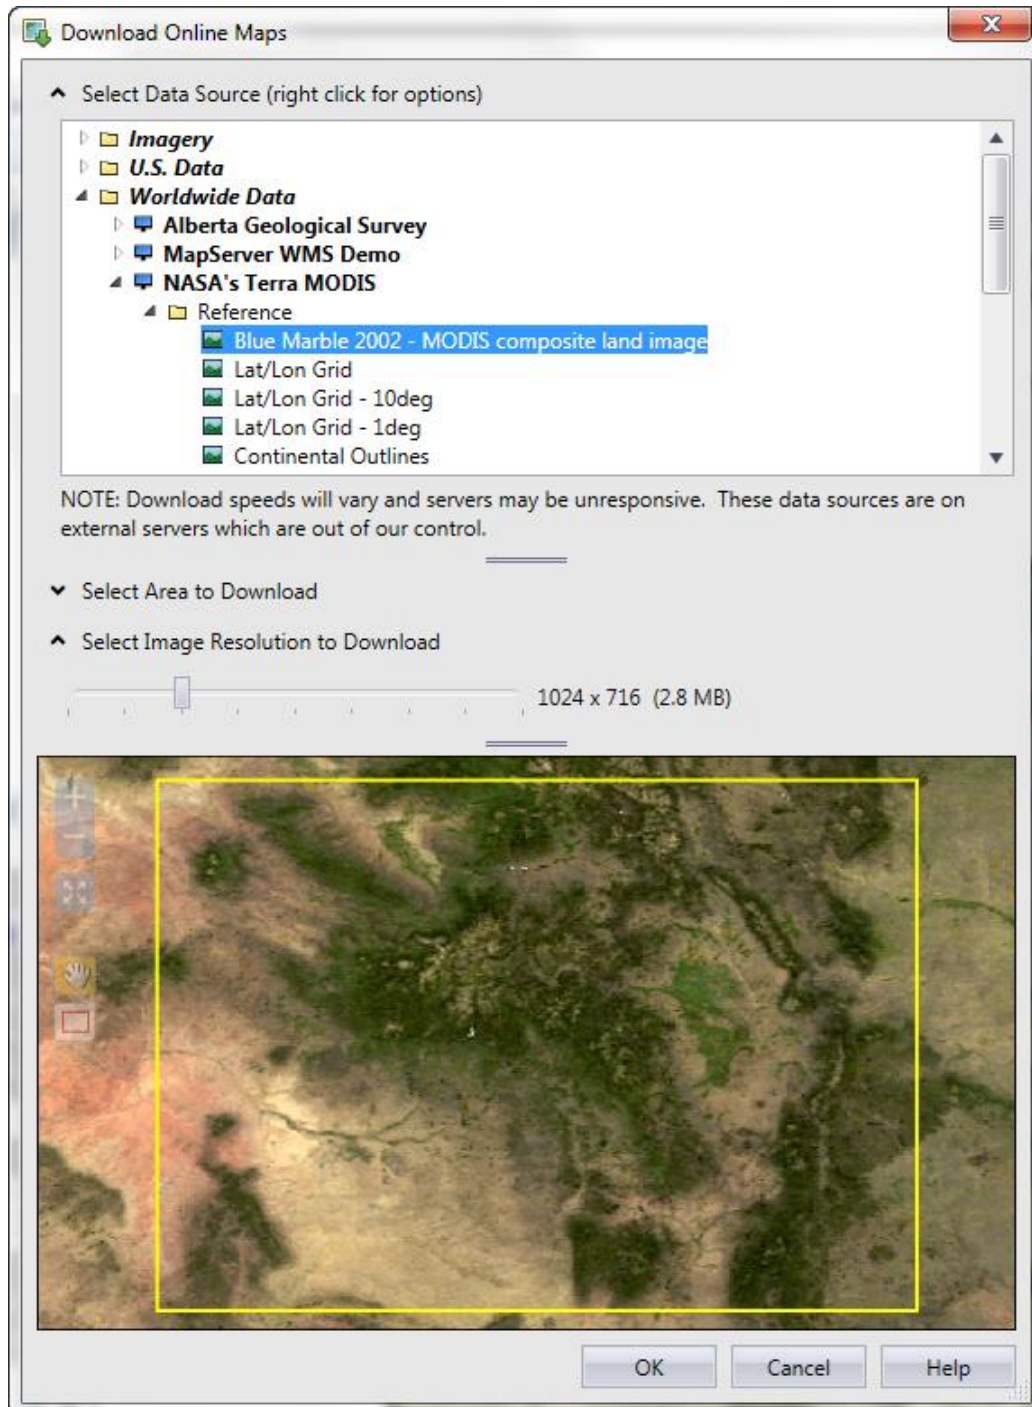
Download Online Maps

Select Data Source (right click for options)

Imagery
U.S. Data
Worldwide Data
Alberta Geological Survey
MapServer WMS Demo
NASA's Terra MODIS
Reference
Blue Marble 2002 - MODIS composite land image
Lat/Lon Grid
Lat/Lon Grid - 10deg
Lat/Lon Grid - 1deg
Continental Outlines

NOTE: Download speeds will vary and servers may be unresponsive. These data sources are on external servers which are out of our control.

Select Area to Download

Select Image Resolution to Download

1024 x 716 (2.8 MB)

OK
Cancel
Help